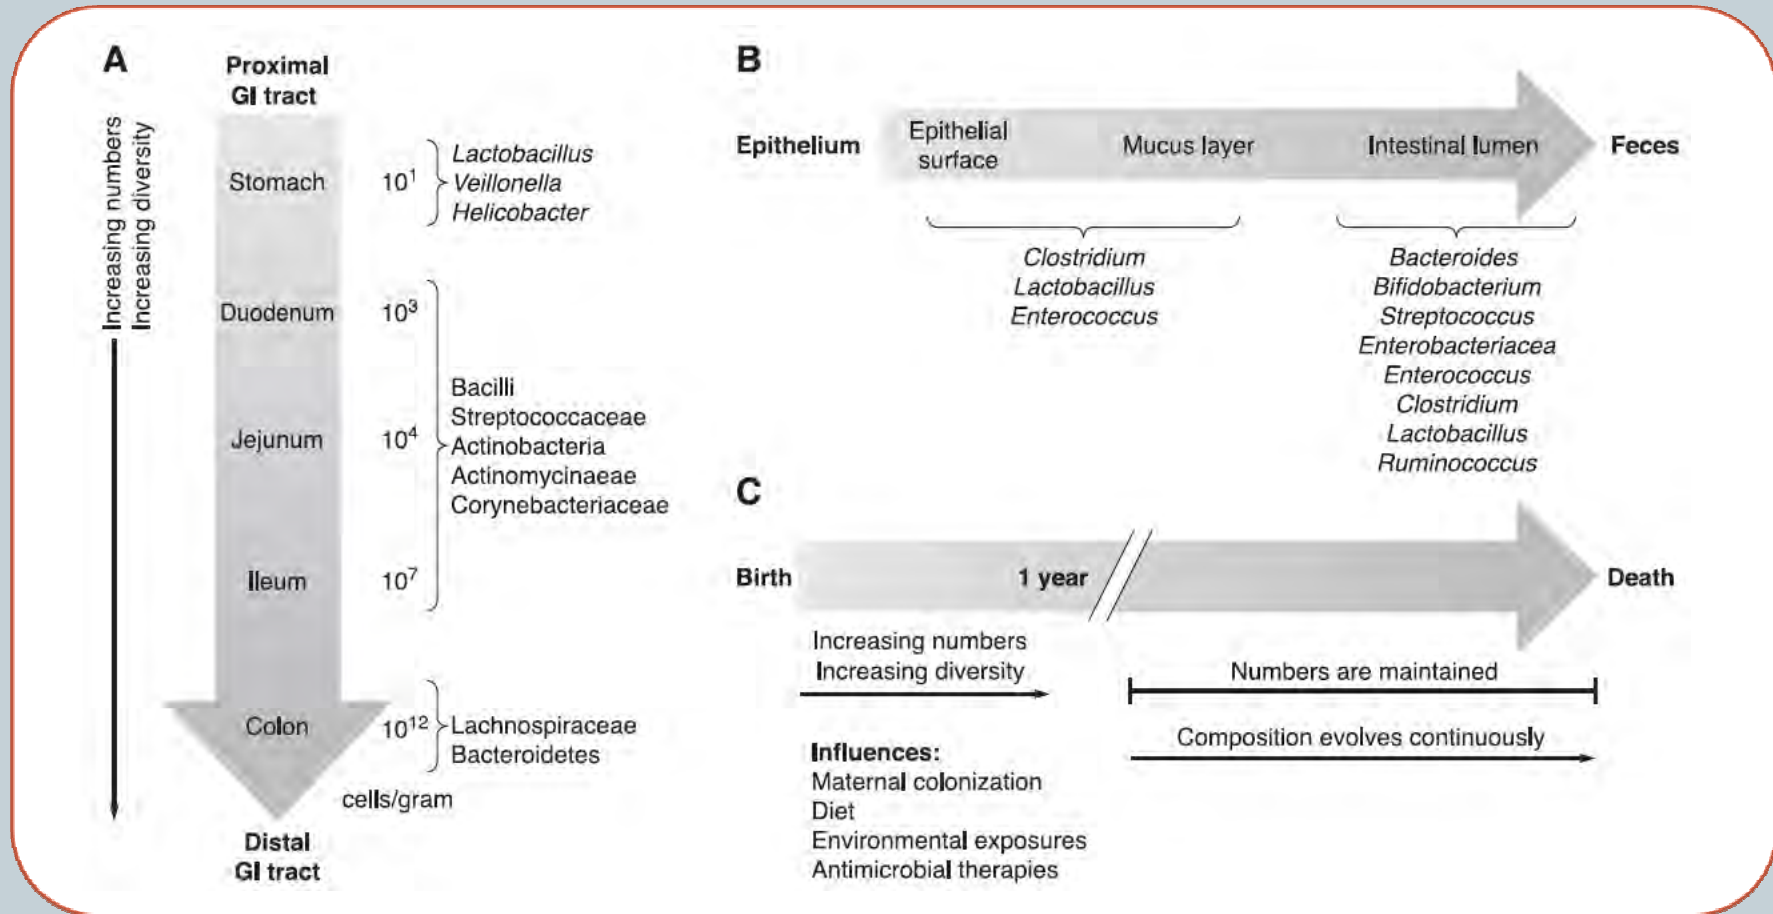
A

Increasing numbers
Increasing diversity

Proximal GI tract

Stomach $10^1$ *Lactobacillus* *Veillonella* *Helicobacter*

Duodenum $10^3$

Jejunum $10^4$

Ileum $10^7$

Bacilli
Streptococcaceae
Actinobacteria
Actinomycinaeae
Corynebacteriaceae

Colon $10^{12}$ Lachnospiraceae Bacteroidetes

cells/gram

Distal GI tract

B

Epithelium

Epithelial surface

Mucus layer

Intestinal lumen

Feces

*Clostridium*
*Lactobacillus*
*Enterococcus*

*Bacteroides*
*Bifidobacterium*
*Streptococcus*
*Enterobacteriacea*
*Enterococcus*
*Clostridium*
*Lactobacillus*
*Ruminococcus*

C

Birth

1 year

Death

Increasing numbers
Increasing diversity

Numbers are maintained

Composition evolves continuously

Influences:
Maternal colonization
Diet
Environmental exposures
Antimicrobial therapies